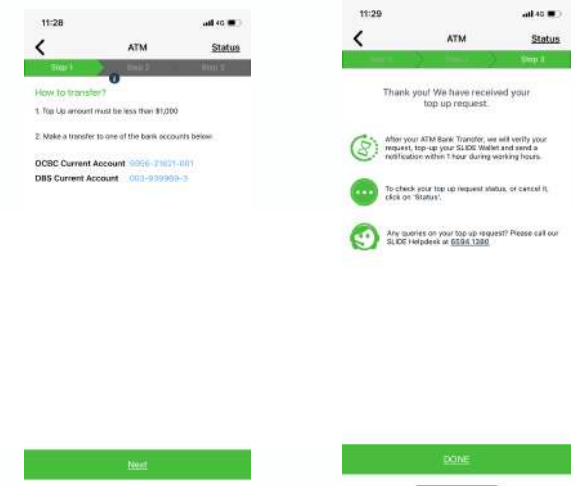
11:28

ATM

Status

Step 1

Step 2

Step 3

How to transfer?

1. Top Up amount must be less than $1,000

2. Make a transfer to one of the bank accounts below:

OCBC Current Account 5066-21621-001

DBS Current Account 003-939969-3

Next

11:29

ATM

Status

Step 1

Step 2

Step 3

Thank you! We have received your top up request.

After your ATM Bank Transfer, we will verify your request, top-up your SLIDE Wallet and send a notification within 1 hour during working hours.

To check your top up request status, or cancel it, click on 'Status'.

Any queries on your top up request? Please call our SLIDE Helpdesk at 6594 1380

DONE